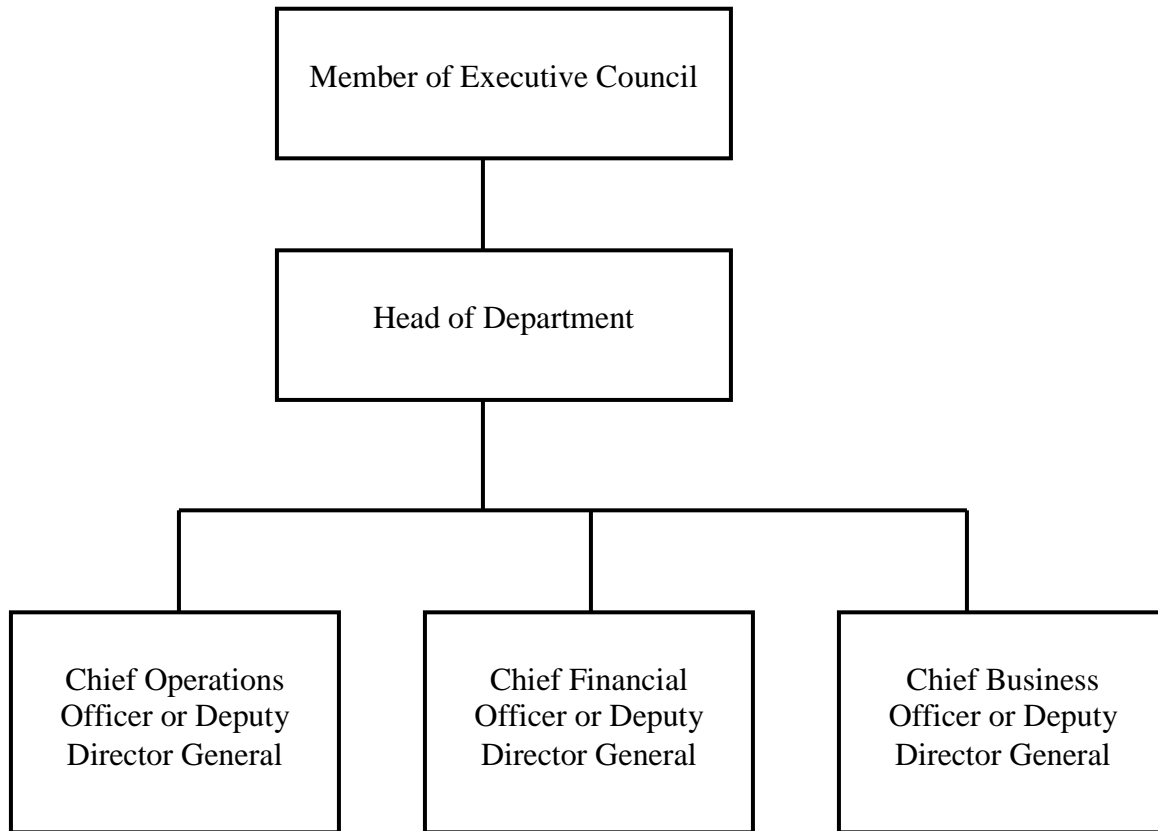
Member of Executive Council

Head of Department

Chief Operations Officer or Deputy Director General

Chief Financial Officer or Deputy Director General

Chief Business Officer or Deputy Director General